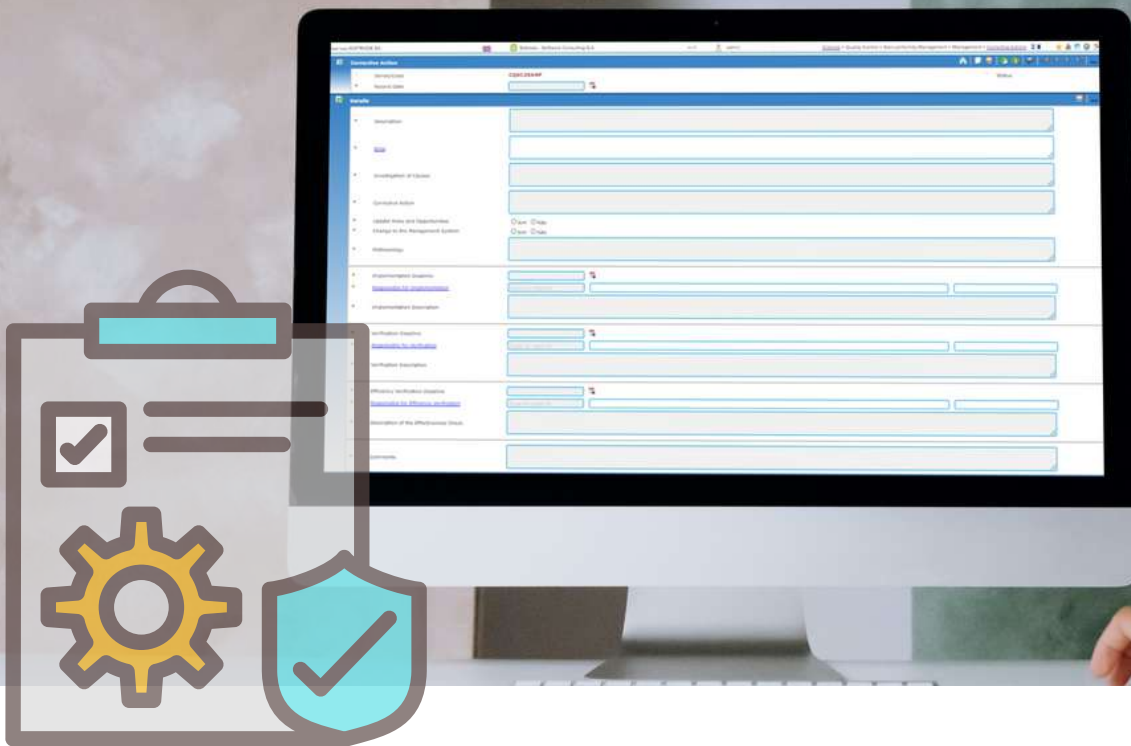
Corrective Action

Details

Description

Investigation of Causes

Corrective Action

Update Risks and Opportunities
Change to the Management System

Methodology

Implementation Deadline
Responsible for Implementation
Implementation Description

Verification Deadline
Responsible for Verification
Verification Description

Efficiency Verification Deadline
Responsible for Efficiency Verification

Comments